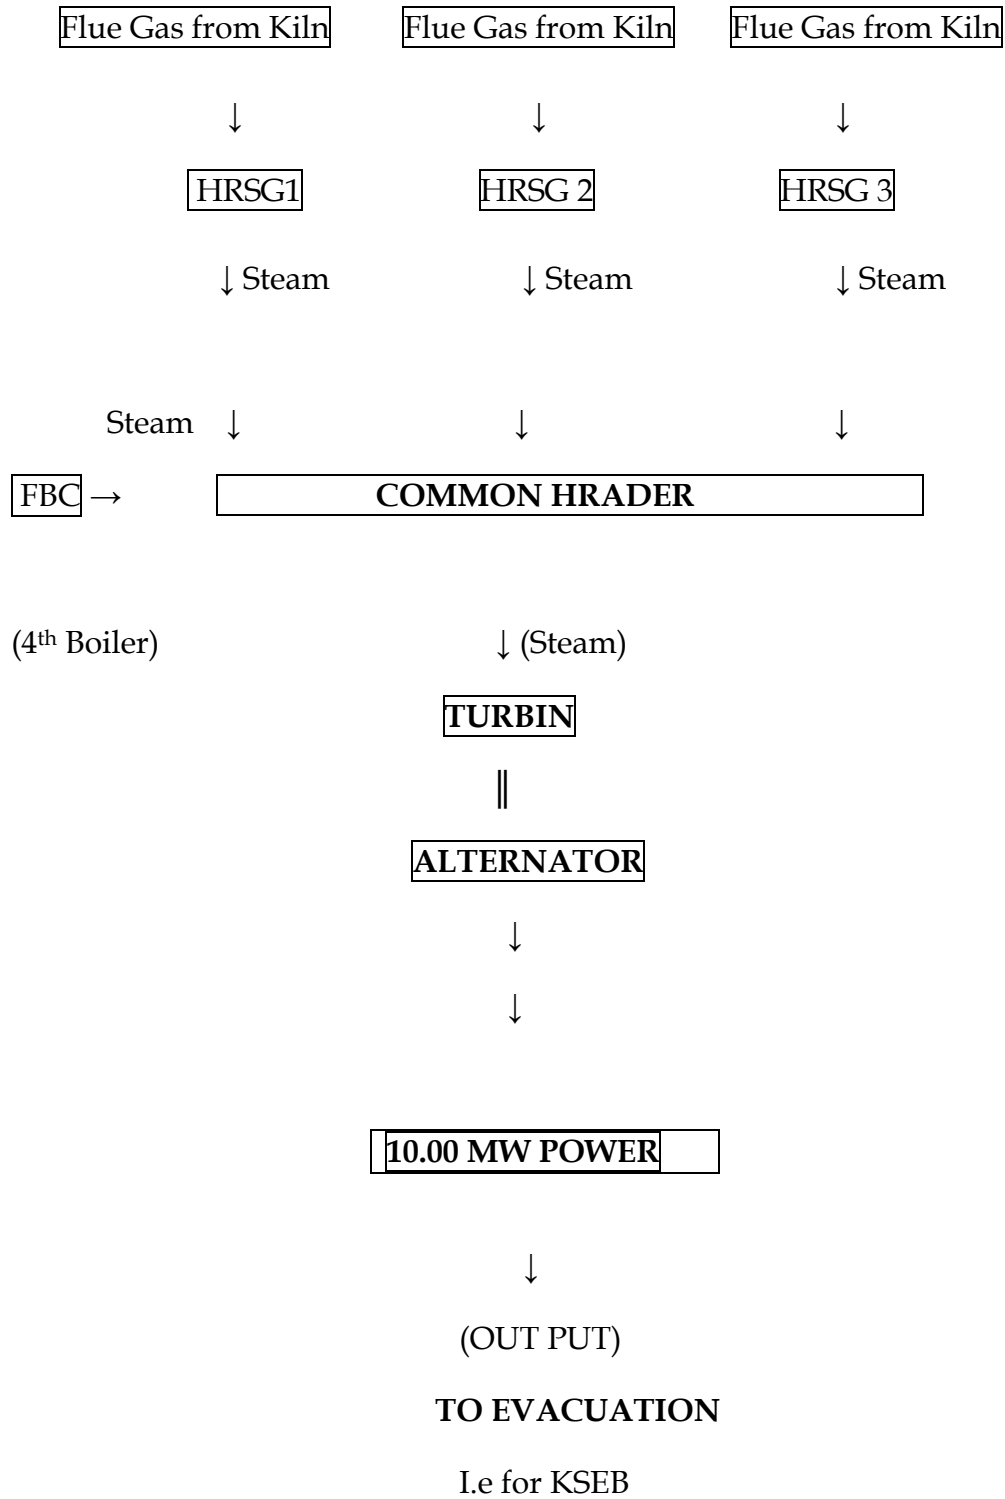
Flue Gas from Kiln

Flue Gas from Kiln

Flue Gas from Kiln

HRSG1

HRSG 2

HRSG 3

Steam

Steam

Steam

Steam

FBC

COMMON HRADER

(4$^{th}$ Boiler)

(Steam)

TURBIN

ALTERNATOR

10.00 MW POWER

(OUT PUT)

TO EVACUATION

I.e for KSEB